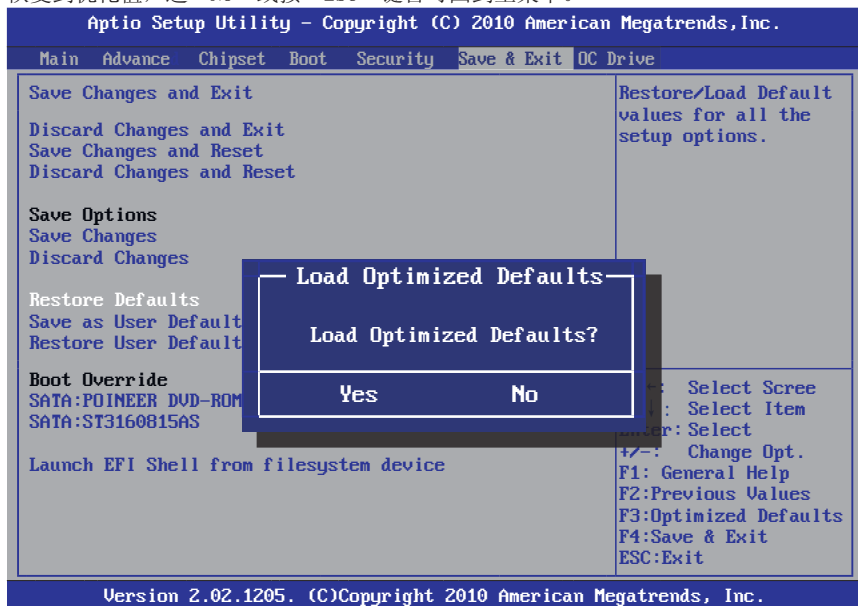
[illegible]

Aptio Setup Utility – Copyright (C) 2010 American Megatrends,Inc.

Main Advance Chipset Boot Security Save & Exit OC Drive

Save Changes and Exit

Discard Changes and Exit
Save Changes and Reset
Discard Changes and Reset

Save Options
Save Changes
Discard Changes

Restore Defaults
Save as User Default
Restore User Default

Boot Override
SATA:POINEER DVD-ROM
SATA:ST3160815AS

Launch EFI Shell from filesystem device

Restore/Load Default values for all the setup options.

Load Optimized Defaults

Load Optimized Defaults?

Yes No

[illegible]: Select Scree
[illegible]: Select Item
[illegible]: Select
+/-: Change Opt.
F1: General Help
F2:Previous Values
F3:Optimized Defaults
F4:Save & Exit
ESC:Exit

Version 2.02.1205. (C)Copyright 2010 American Megatrends, Inc.